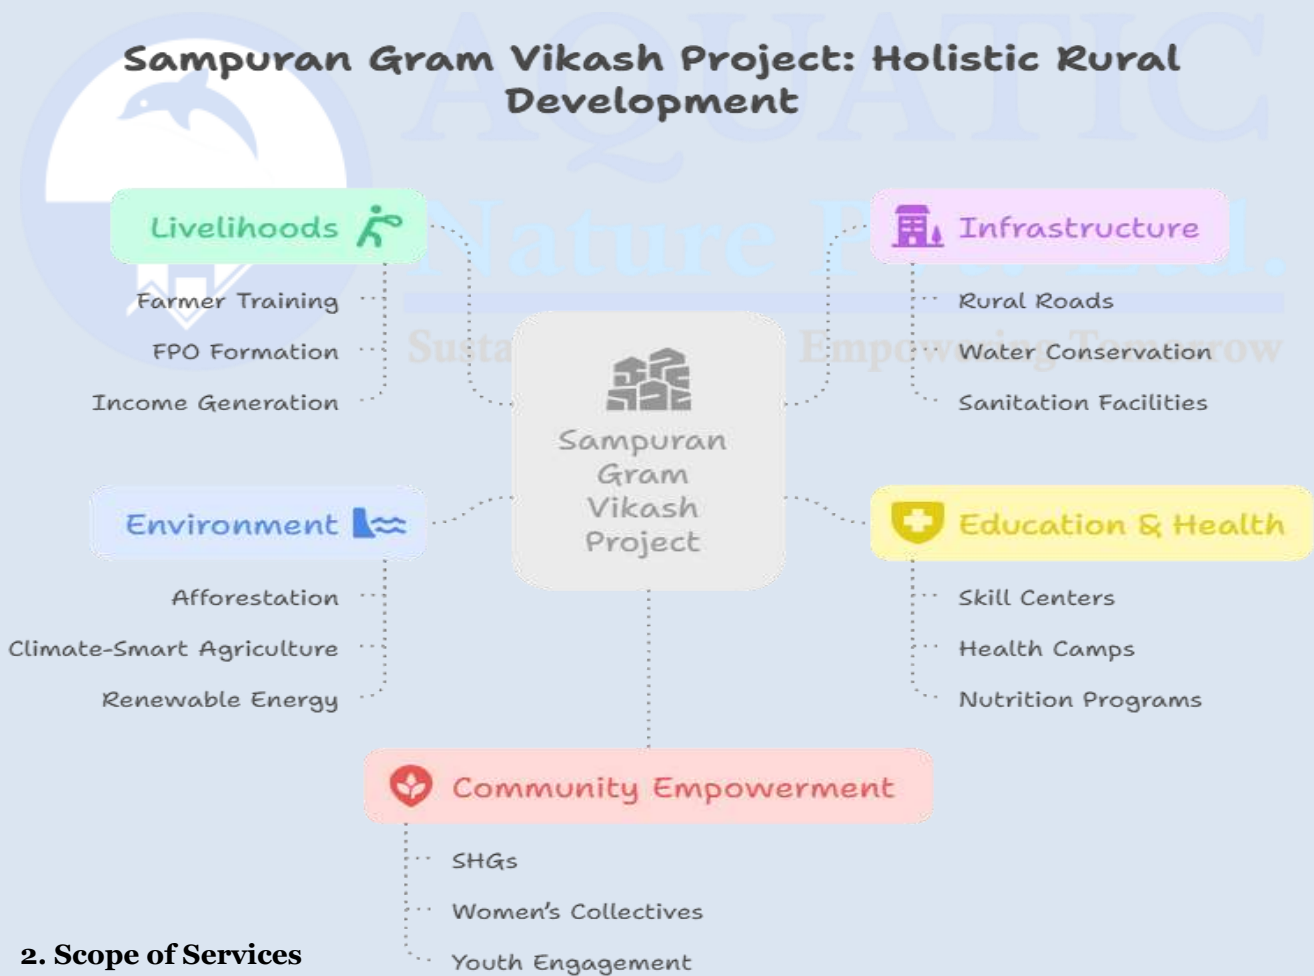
Sampuran Gram Vikash Project: Holistic Rural Development

Livelihoods

Farmer Training

FPO Formation

Income Generation

Infrastructure

Rural Roads

Water Conservation

Sanitation Facilities

Sampuran Gram Vikash Project

Environment

Afforestation

Climate-Smart Agriculture

Renewable Energy

Education & Health

Skill Centers

Health Camps

Nutrition Programs

Community Empowerment

SHGs

Women's Collectives

Youth Engagement

2. Scope of Services